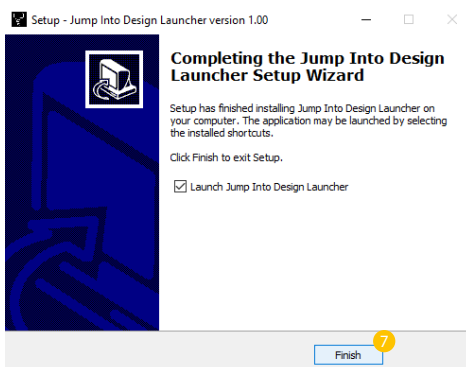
Setup - Jump Into Design Launcher version 1.00

Completing the Jump Into Design Launcher Setup Wizard

Setup has finished installing Jump Into Design Launcher on your computer. The application may be launched by selecting the installed shortcuts.

Click Finish to exit Setup.

Launch Jump Into Design Launcher

Finish

7